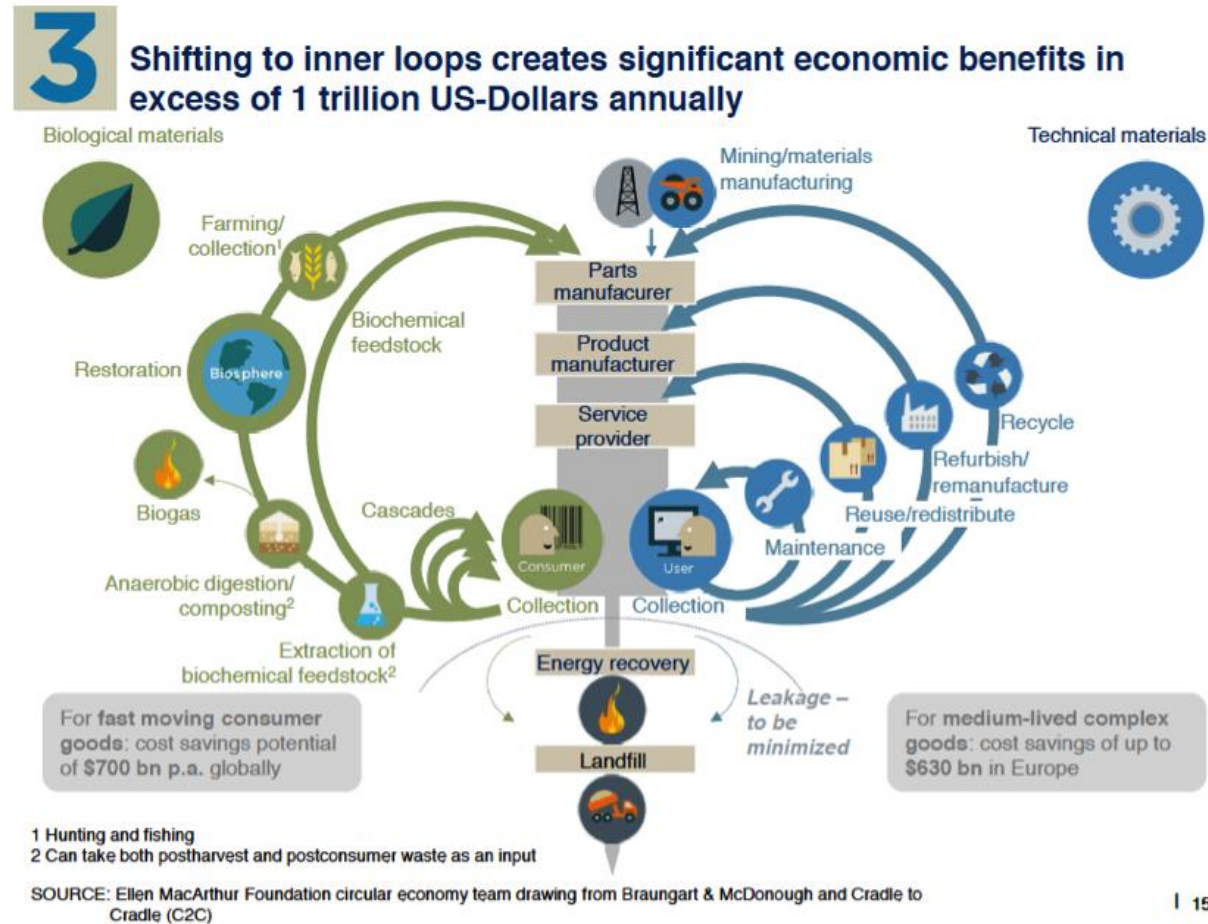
3

Shifting to inner loops creates significant economic benefits in excess of 1 trillion US-Dollars annually

Biological materials

Technical materials

Mining/materials manufacturing

Farming/ collection$^1$

Parts manufacurer

Product manufacturer

Service provider

Biochemical feedstock

Restoration

Biosphere

Recycle

Refurbish/ remanufacture

Reuse/redistribute

Biogas

Cascades

Maintenance

Consumer

User

Anaerobic digestion/ composting$^2$

Collection

Collection

Extraction of biochemical feedstock$^2$

Energy recovery

Leakage – to be minimized

For fast moving consumer goods: cost savings potential of $700 bn p.a. globally

Landfill

For medium-lived complex goods: cost savings of up to $630 bn in Europe

1 Hunting and fishing
2 Can take both postharvest and postconsumer waste as an input

SOURCE: Ellen MacArthur Foundation circular economy team drawing from Braungart & McDonough and Cradle to Cradle (C2C)

15